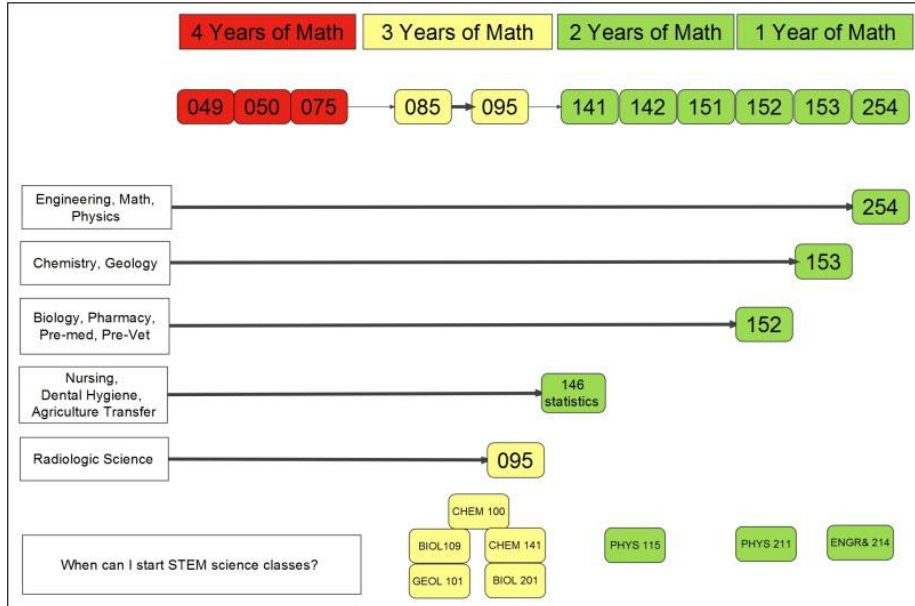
4 Years of Math
3 Years of Math
2 Years of Math
1 Year of Math

049 050 075 085 095 141 142 151 152 153 254

Engineering, Math, Physics
254

Chemistry, Geology
153

Biology, Pharmacy, Pre-med, Pre-Vet
152

Nursing, Dental Hygiene, Agriculture Transfer
146 statistics

Radiologic Science
095

When can I start STEM science classes?

CHEM 100
BIOL109
CHEM 141
GEOL 101
BIOL 201
PHYS 115
PHYS 211
ENGR& 214